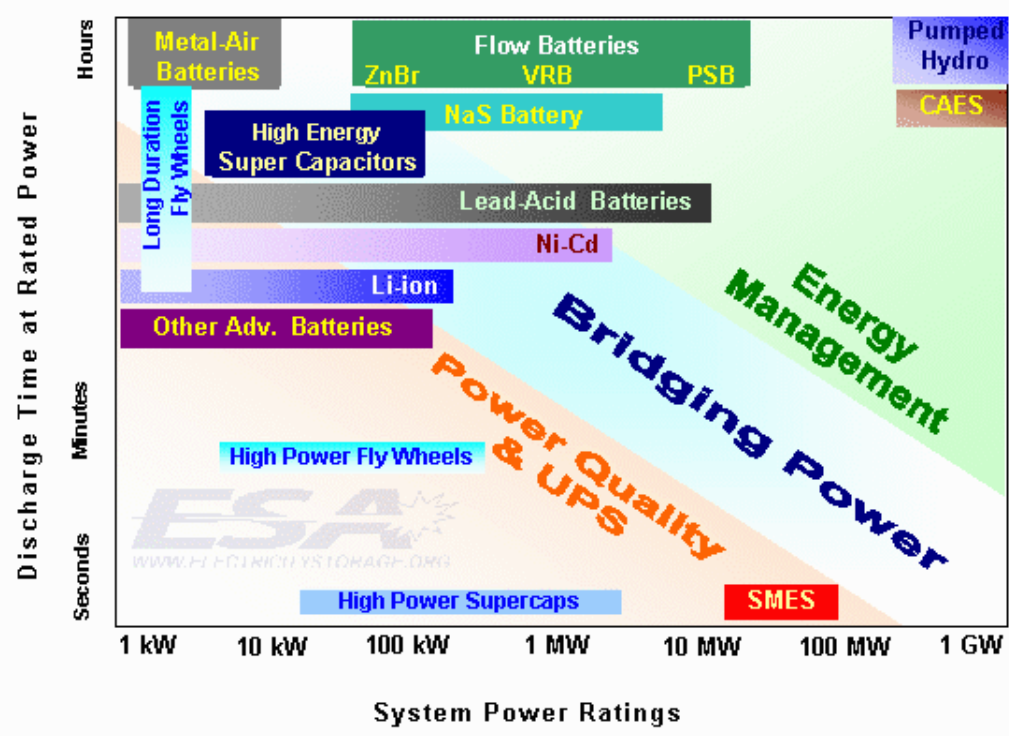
Discharge Time at Rated Power

Hours

Minutes

Seconds

Metal-Air Batteries

Flow Batteries
ZnBr VRB PSB

Pumped Hydro

CAES

NaS Battery

Long Duration Fly Wheels

High Energy Super Capacitors

Lead-Acid Batteries

Ni-Cd

Li-ion

Other Adv. Batteries

Energy Management

Bridging Power

Power Quality & UPS

High Power Fly Wheels

ESA
WWW.ELECTRICITYSTORAGE.ORG

High Power Supercaps

SMES

1 kW 10 kW 100 kW 1 MW 10 MW 100 MW 1 GW

System Power Ratings